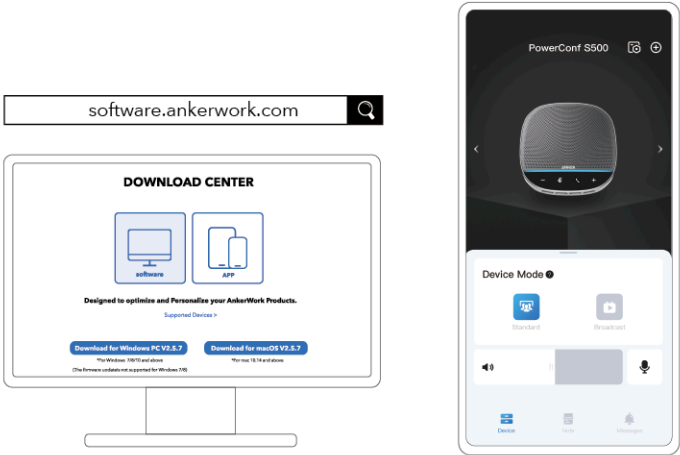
software.ankerwork.com

DOWNLOAD CENTER

software

APP

Designed to optimize and Personalize your AnkerWork Products.

Supported Devices >

Download for Windows PC V2.5.7

*For Windows 7/8/10 and above

(The firmware updates not supported for Windows 7/8)

Download for macOS V2.5.7

*For mac 10.14 and above

PowerConf S500

ANKER

Device Mode

Standard

Broadcast

Device

Item

Messages